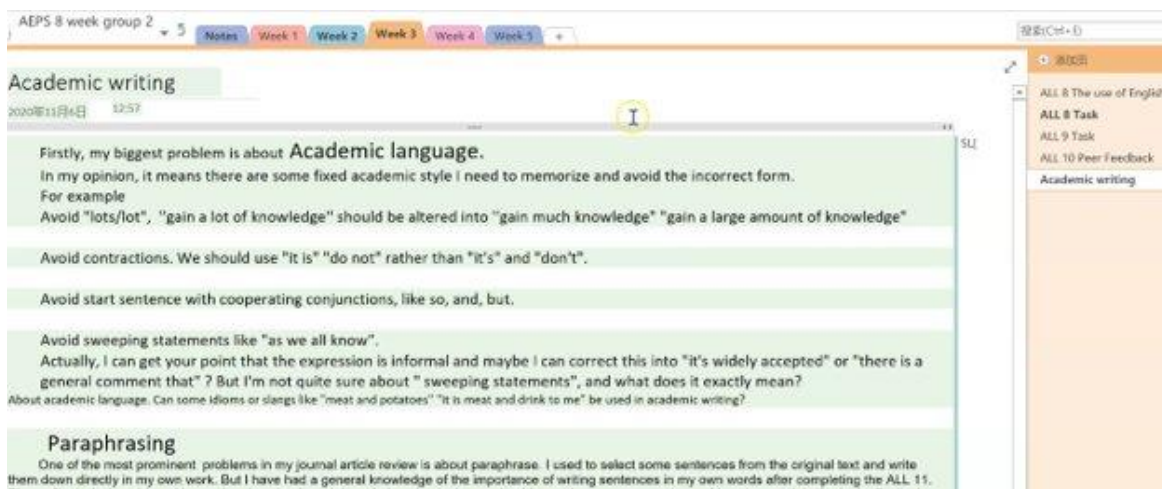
AEPS 8 week group 2 5 Notes Week 1 Week 2 Week 3 Week 4 Week 5 +

搜索(Ctrl+E)

添加页

ALL 8 The use of English
ALL 8 Task
ALL 9 Task
ALL 10 Peer Feedback
Academic writing

Academic writing
2020年11月6日 12:57

SU

Firstly, my biggest problem is about Academic language.
In my opinion, it means there are some fixed academic style I need to memorize and avoid the incorrect form.
For example
Avoid "lots/lot", "gain a lot of knowledge" should be altered into "gain much knowledge" "gain a large amount of knowledge"

Avoid contractions. We should use "it is" "do not" rather than "it's" and "don't".

Avoid start sentence with cooperating conjunctions, like so, and, but.

Avoid sweeping statements like "as we all know".
Actually, I can get your point that the expression is informal and maybe I can correct this into "it's widely accepted" or "there is a general comment that" ? But I'm not quite sure about " sweeping statements", and what does it exactly mean?
About academic language. Can some idioms or slangs like "meat and potatoes" "it is meat and drink to me" be used in academic writing?

Paraphrasing
One of the most prominent problems in my journal article review is about paraphrase. I used to select some sentences from the original text and write them down directly in my own work. But I have had a general knowledge of the importance of writing sentences in my own words after completing the ALL 11.